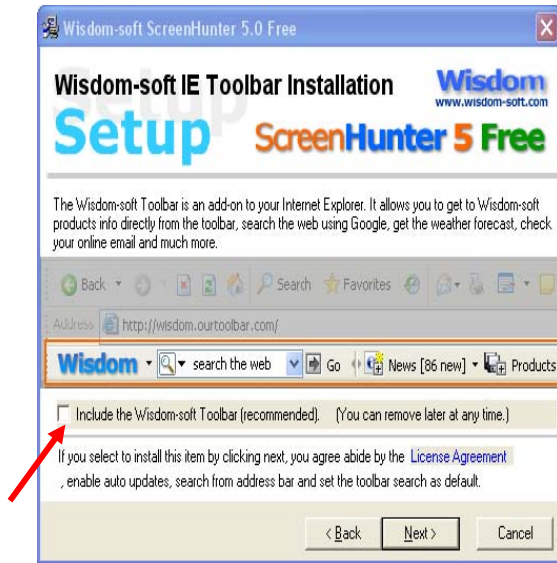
Wisdom-soft ScreenHunter 5.0 Free

Wisdom-soft IE Toolbar Installation

Wisdom
www.wisdom-soft.com

Setup

ScreenHunter 5 Free

The Wisdom-soft Toolbar is an add-on to your Internet Explorer. It allows you to get to Wisdom-soft products info directly from the toolbar, search the web using Google, get the weather forecast, check your online email and much more.

Back | Search | Favorites

Address http://wisdom.ourtoolbar.com/

Wisdom | search the web | Go | News [86 new] | Products

Include the Wisdom-soft Toolbar (recommended). (You can remove later at any time.)

If you select to install this item by clicking next, you agree abide by the License Agreement , enable auto updates, search from address bar and set the toolbar search as default.

< Back | Next > | Cancel